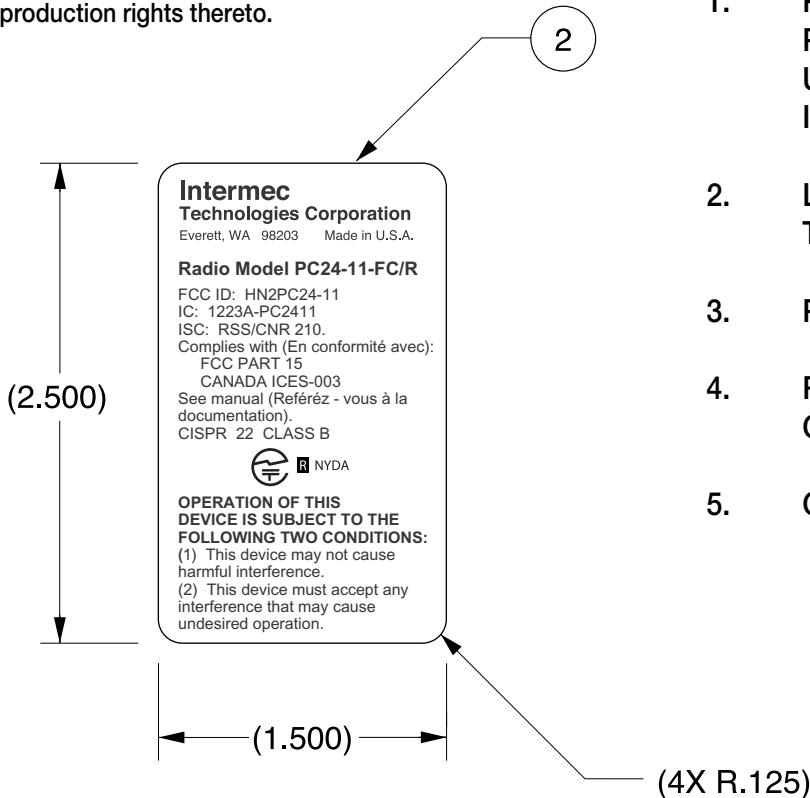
production rights thereto.

2

(2.500)

Intermec
Technologies Corporation
Everett, WA 98203 Made in U.S.A.

Radio Model PC24-11-FC/R

FCC ID: HN2PC24-11
IC: 1223A-PC2411
ISC: RSS/CNR 210.
Complies with (En conformité avec):
FCC PART 15
CANADA ICES-003
See manual (Referéz - vous à la documentation).
CISPR 22 CLASS B

R NYDA

OPERATION OF THIS DEVICE IS SUBJECT TO THE FOLLOWING TWO CONDITIONS:
(1) This device may not cause harmful interference.
(2) This device must accept any interference that may cause undesired operation.

(1.500)

(4X R.125)

1. F
R
U
I

2. L
T

3. F

4. F
C

5. C